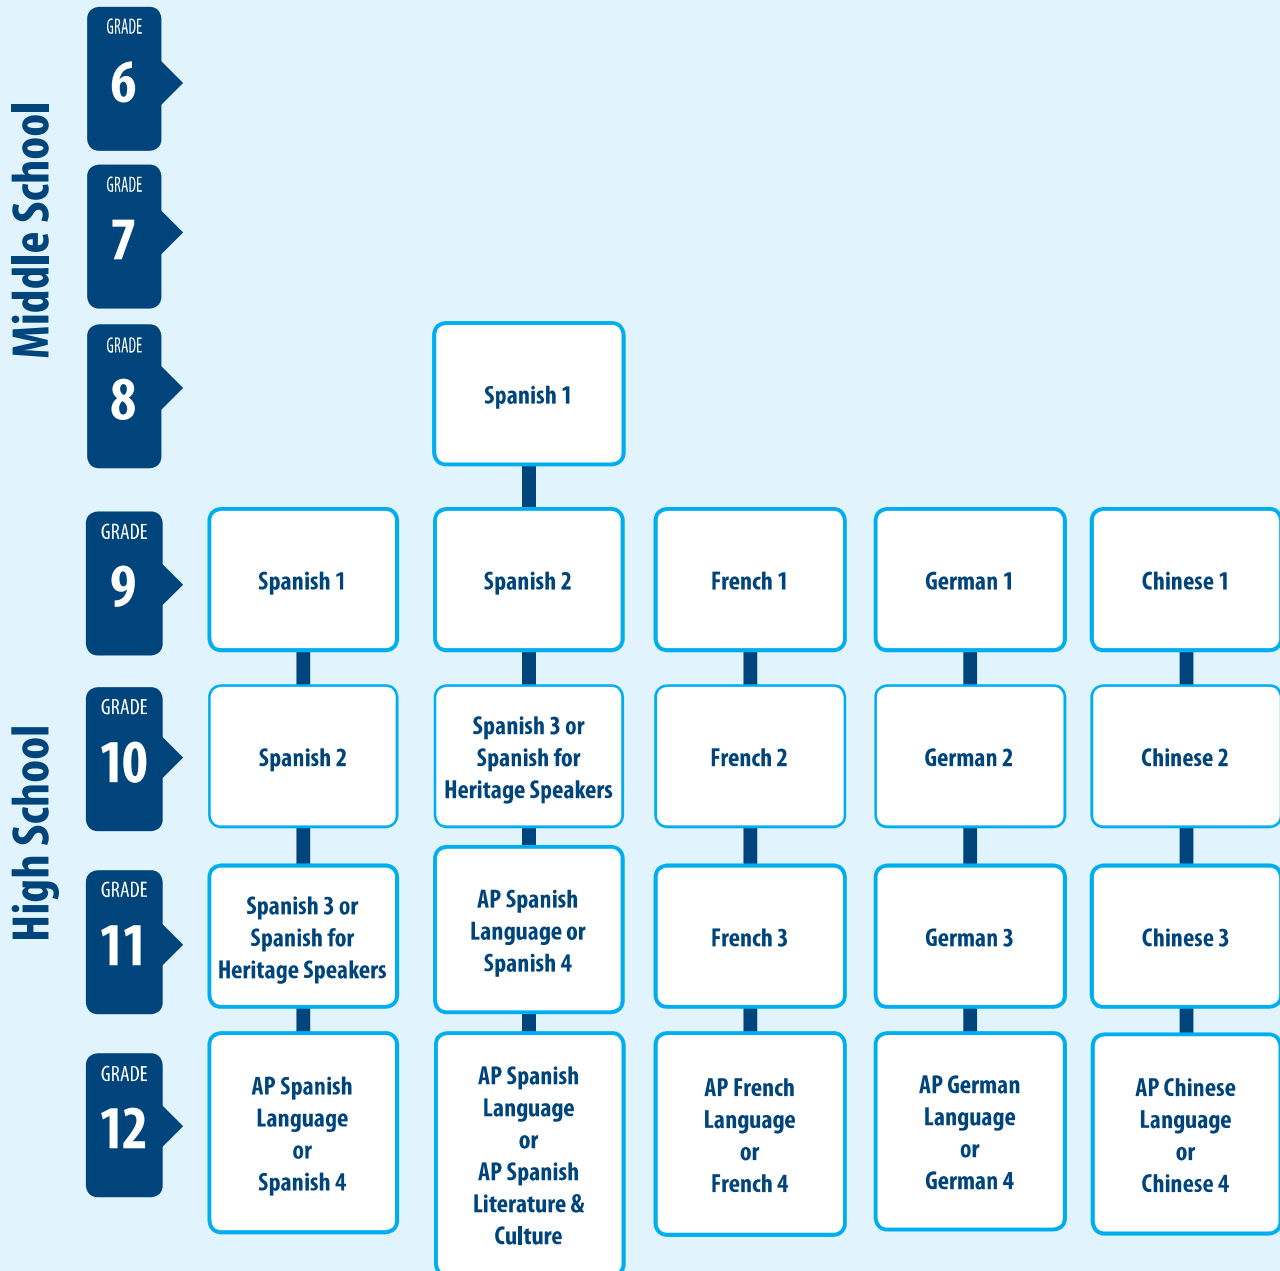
Middle School

GRADE
6

GRADE
7

GRADE
8

Spanish 1

High School

GRADE
9

Spanish 1

Spanish 2

French 1

German 1

Chinese 1

GRADE
10

Spanish 2

Spanish 3 or Spanish for Heritage Speakers

French 2

German 2

Chinese 2

GRADE
11

Spanish 3 or Spanish for Heritage Speakers

AP Spanish Language or Spanish 4

French 3

German 3

Chinese 3

GRADE
12

AP Spanish Language or Spanish 4

AP Spanish Language or AP Spanish Literature & Culture

AP French Language or French 4

AP German Language or German 4

AP Chinese Language or Chinese 4